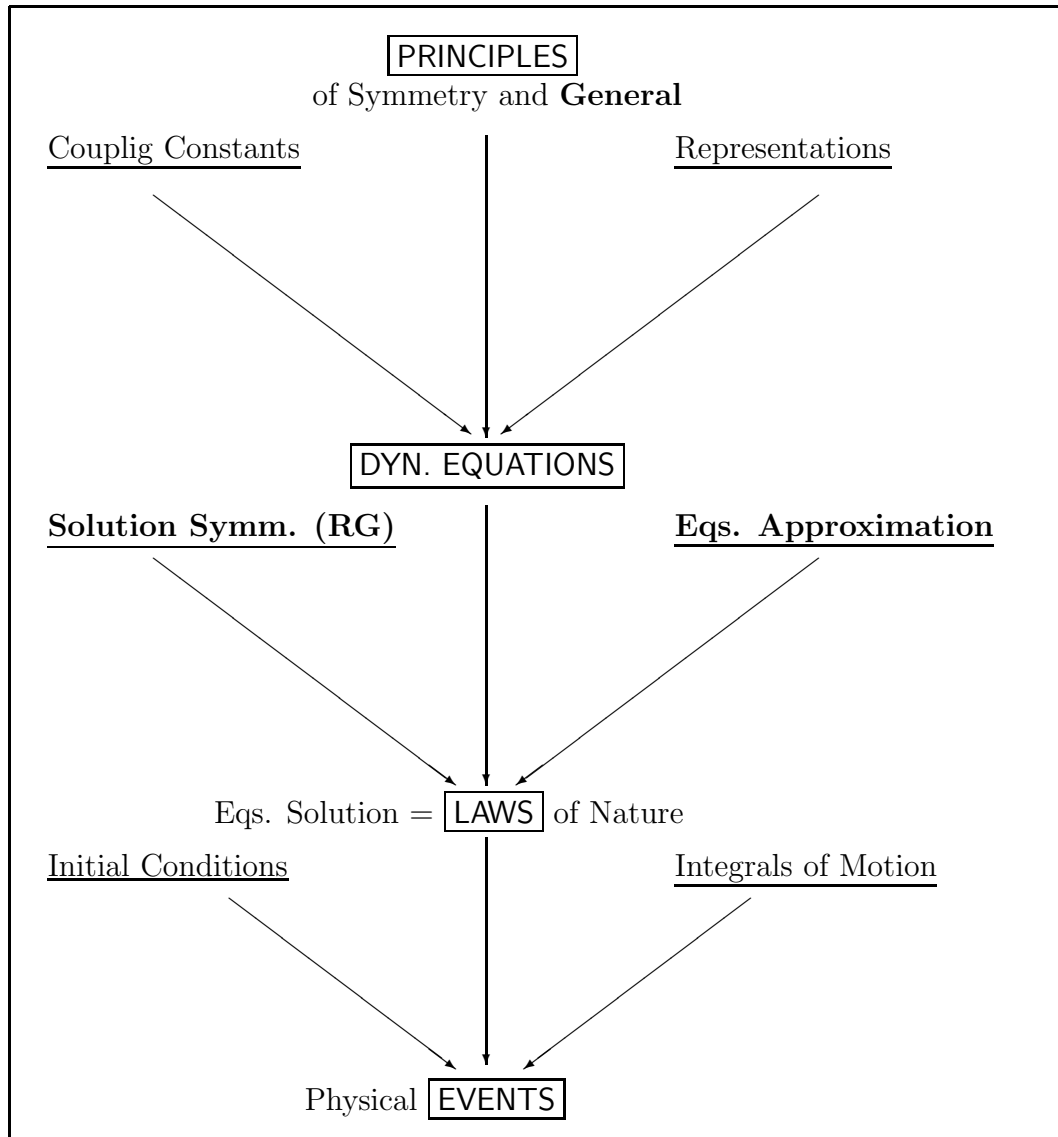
PRINCIPLES
of Symmetry and **General**

Couplig Constants

Representations

DYN. EQUATIONS

**Solution Symm. (RG)**

**Eqs. Approximation**

Eqs. Solution = LAWS of Nature

Initial Conditions

Integrals of Motion

Physical EVENTS